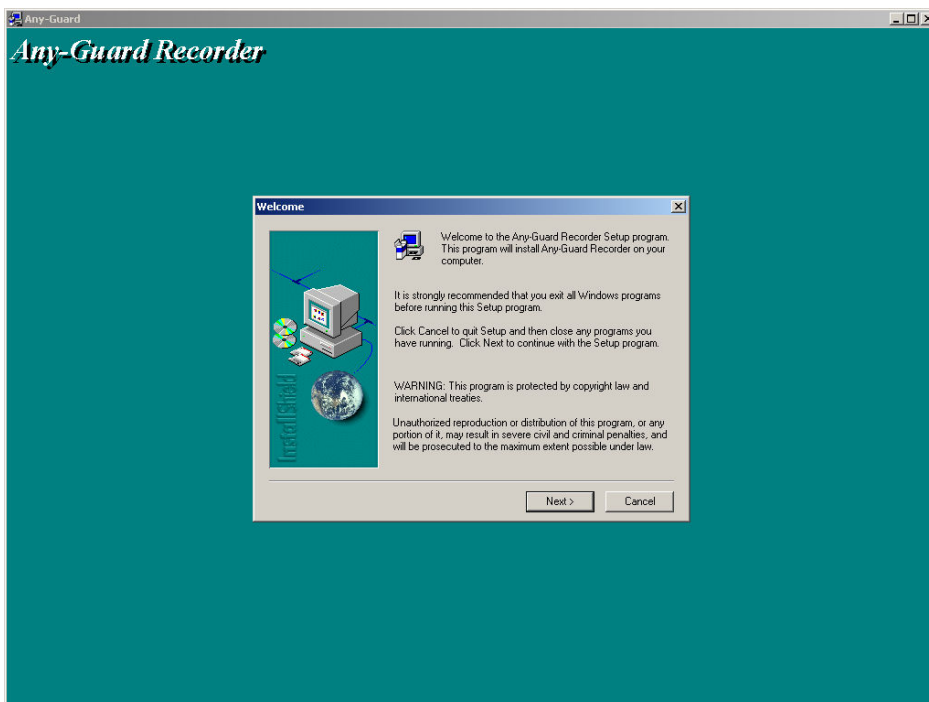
Any-Guard

Any-Guard Recorder

Welcome

InstallShield

Welcome to the Any-Guard Recorder Setup program. This program will install Any-Guard Recorder on your computer.

It is strongly recommended that you exit all Windows programs before running this Setup program.

Click Cancel to quit Setup and then close any programs you have running. Click Next to continue with the Setup program.

WARNING: This program is protected by copyright law and international treaties.

Unauthorized reproduction or distribution of this program, or any portion of it, may result in severe civil and criminal penalties, and will be prosecuted to the maximum extent possible under law.

Next >

Cancel